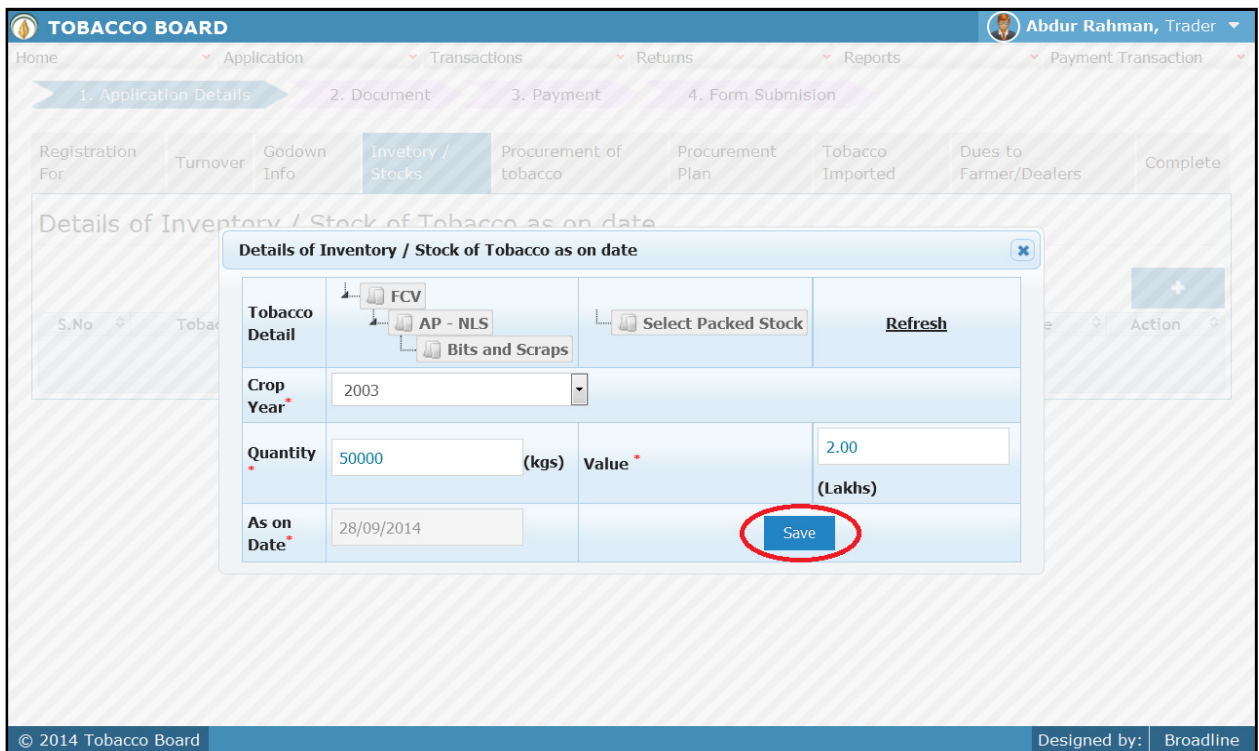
TOBACCO BOARD

Abdur Rahman, Trader

Home
Application
Transactions
Returns
Reports
Payment Transaction

1. Application Details
2. Document
3. Payment
4. Form Submision

Registration For
Turnover
Godown Info
Invetory / Stocks
Procurement of tobacco
Procurement Plan
Tobacco Imported
Dues to Farmer/Dealers
Complete

Details of Inventory / Stock of Tobacco as on date

S.No
Toba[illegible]
Action

Details of Inventory / Stock of Tobacco as on date

| Tobacco Detail | FCV<br>AP - NLS<br>Bits and Scraps | Select Packed Stock | Refresh |
|---|---|---|---|
| Crop Year* | 2003 | | |
| Quantity* | 50000 (kgs) | Value* | 2.00 (Lakhs) |
| As on Date* | 28/09/2014 | Save | |

© 2014 Tobacco Board
Designed by: Broadline